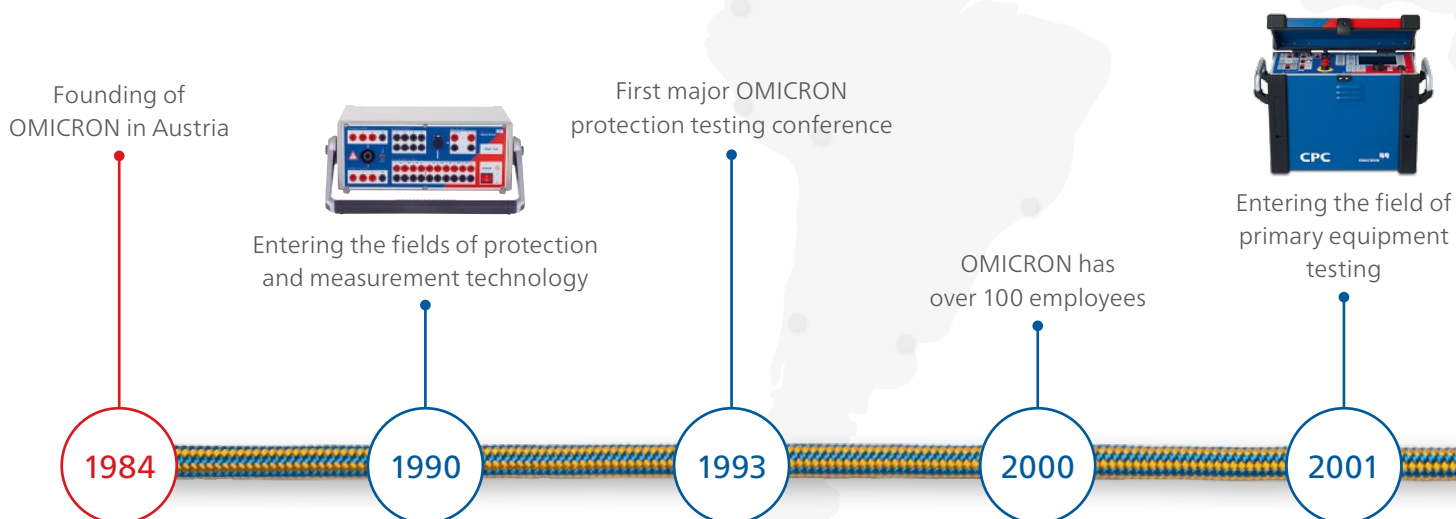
Founding of OMICRON in Austria

Entering the fields of protection and measurement technology

First major OMICRON protection testing conference

OMICRON has over 100 employees

CPC

Entering the field of primary equipment testing

1984

1990

1993

2000

2001